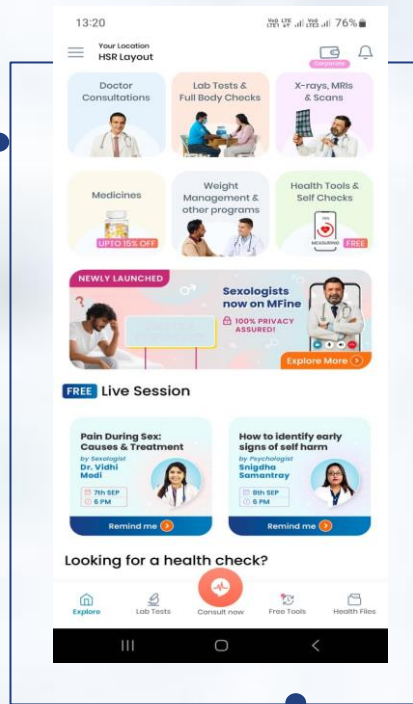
13:20

76%

Your Location
HSR Layout

Corporate

Doctor Consultations

Lab Tests & Full Body Checks

X-rays, MRIs & Scans

Medicines

UPTO 15% OFF

Weight Management & other programs

Health Tools & Self Checks

FREE

NEWLY LAUNCHED

Sexologists now on MFine

100% PRIVACY ASSURED!

Explore More

FREE Live Session

Pain During Sex: Causes & Treatment

by Sexologist
Dr. Vidhi Modi

7th SEP
6 PM

Remind me

How to identify early signs of self harm

by Psychologist
Snigdha Samantray

8th SEP
6 PM

Remind me

Looking for a health check?

Explore

Lab Tests

Consult now

Free Tools

Health Files